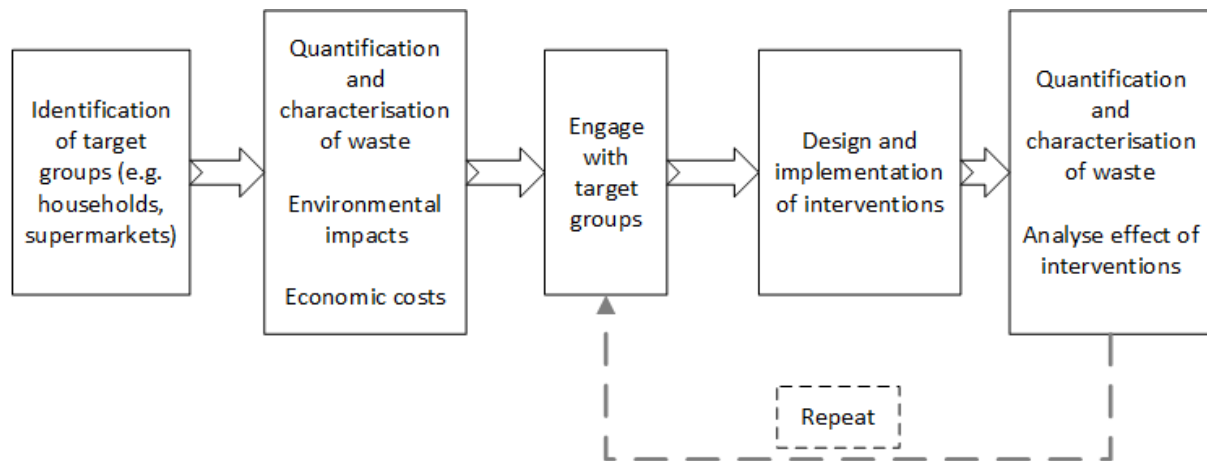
Identification of target groups (e.g. households, supermarkets)

Quantification and characterisation of waste

Environmental impacts

Economic costs

Engage with target groups

Design and implementation of interventions

Quantification and characterisation of waste

Analyse effect of interventions

Repeat